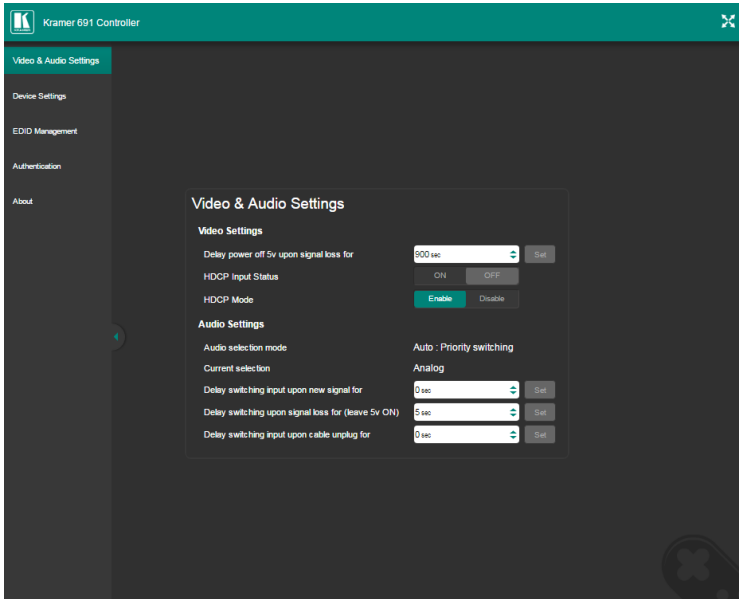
Kramer 691 Controller

Video & Audio Settings

Device Settings

EDID Management

Authentication

About

Video & Audio Settings

Video Settings

Delay power off 5v upon signal loss for
900 sec
Set

HDCP Input Status
ON
OFF

HDCP Mode
Enable
Disable

Audio Settings

Audio selection mode
Auto : Priority switching

Current selection
Analog

Delay switching input upon new signal for
0 sec
Set

Delay switching upon signal loss for (leave 5v ON)
5 sec
Set

Delay switching input upon cable unplug for
0 sec
Set